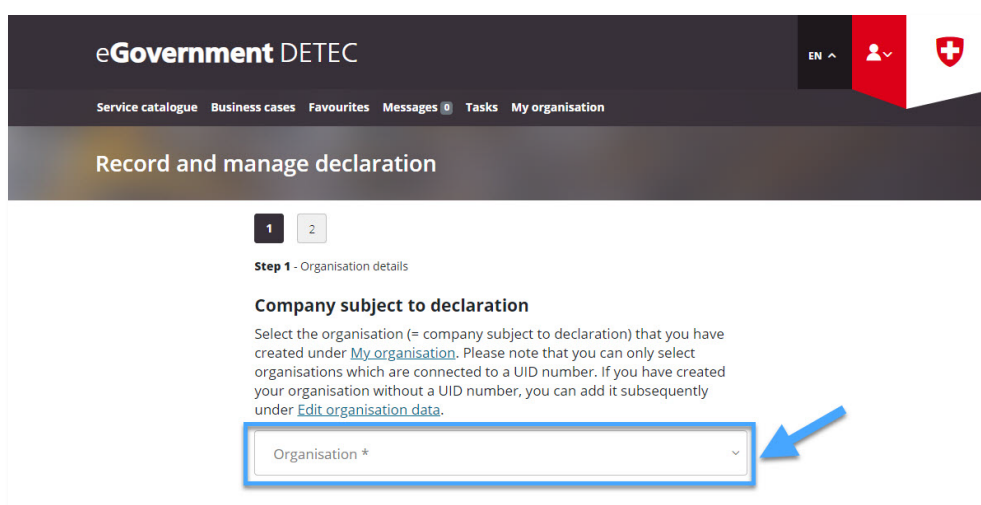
eGovernment DETEC

EN

Service catalogue Business cases Favourites Messages 0 Tasks My organisation

Record and manage declaration

1 2

**Step 1** - Organisation details

Company subject to declaration

Select the organisation (= company subject to declaration) that you have created under My organisation. Please note that you can only select organisations which are connected to a UID number. If you have created your organisation without a UID number, you can add it subsequently under Edit organisation data.

Organisation *